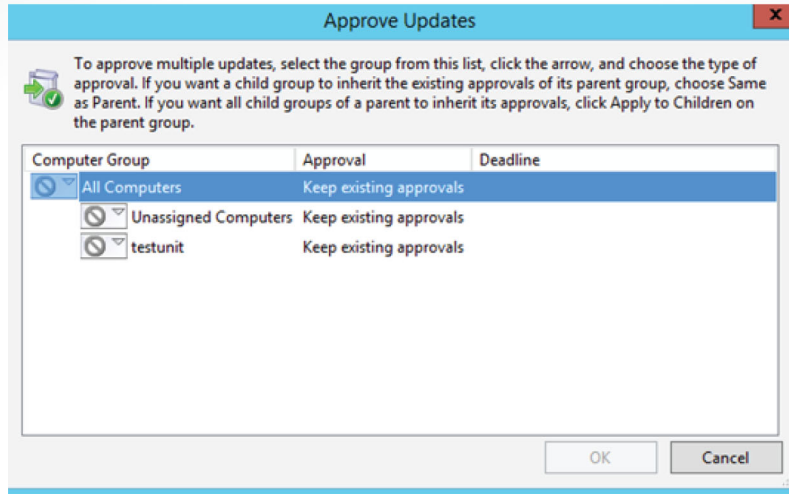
Approve Updates

x

To approve multiple updates, select the group from this list, click the arrow, and choose the type of approval. If you want a child group to inherit the existing approvals of its parent group, choose Same as Parent. If you want all child groups of a parent to inherit its approvals, click Apply to Children on the parent group.

| Computer Group | Approval | Deadline |
|---|---|---|
| All Computers | Keep existing approvals | |
| Unassigned Computers | Keep existing approvals | |
| testunit | Keep existing approvals | |

OK

Cancel